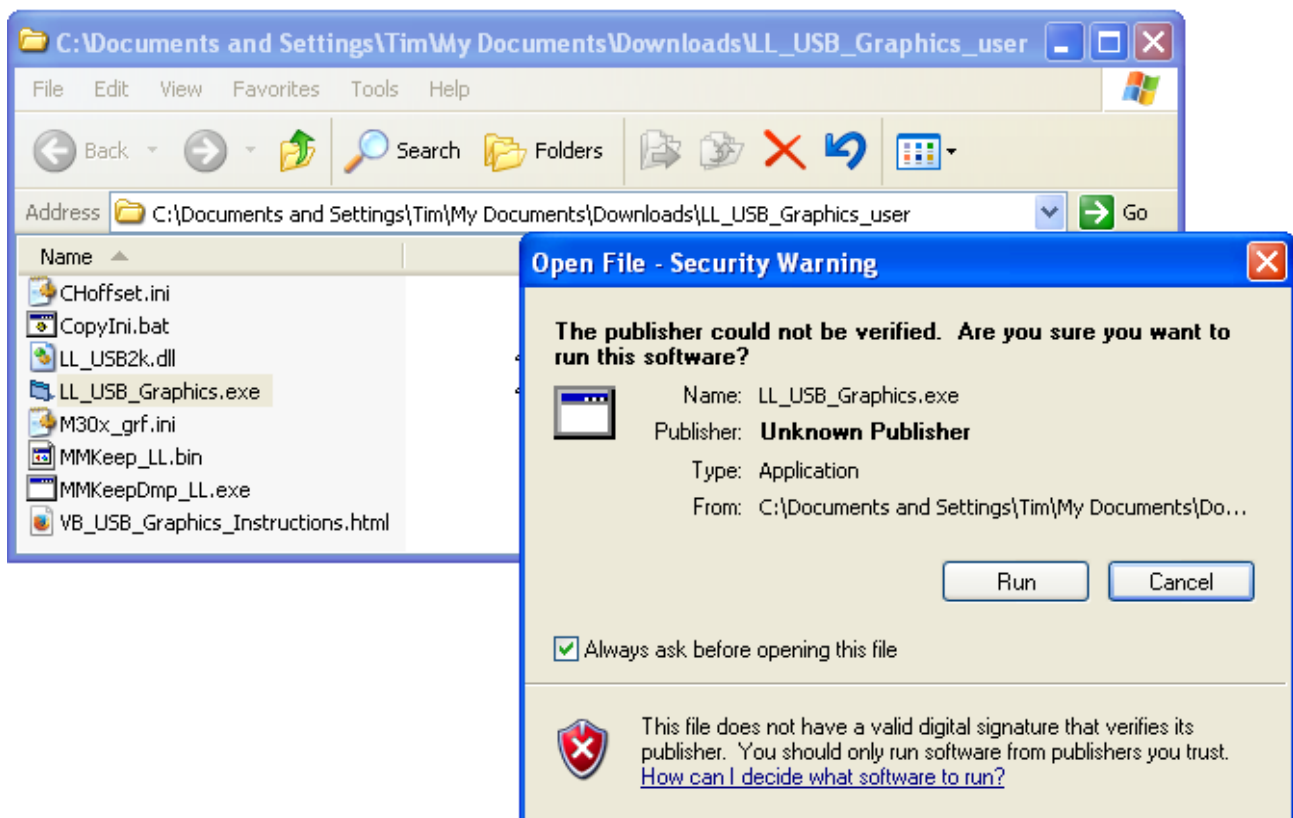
C:\Documents and Settings\Tim\My Documents\Downloads\LL_USB_Graphics_user

File Edit View Favorites Tools Help

Back Search Folders

Address C:\Documents and Settings\Tim\My Documents\Downloads\LL_USB_Graphics_user Go

Name

CHoffset.ini
CopyIni.bat
LL_USB2k.dll
LL_USB_Graphics.exe
M30x_grf.ini
MMKeep_LL.bin
MMKeepDmp_LL.exe
VB_USB_Graphics_Instructions.html

Open File - Security Warning

The publisher could not be verified. Are you sure you want to run this software?

Name: LL_USB_Graphics.exe
Publisher: Unknown Publisher
Type: Application
From: C:\Documents and Settings\Tim\My Documents\Do...

Run Cancel

Always ask before opening this file

This file does not have a valid digital signature that verifies its publisher. You should only run software from publishers you trust.
How can I decide what software to run?